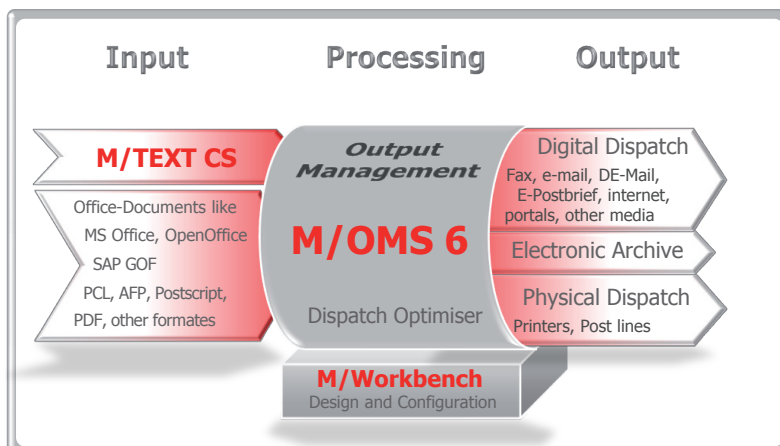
Input Processing Output

M/TEXT CS

Office-Documents like MS Office, OpenOffice SAP GOF PCL, AFP, Postscript, PDF, other formates

Output Management

M/OMS 6

Dispatch Optimiser

Digital Dispatch
Fax, e-mail, DE-Mail, E-Postbrief, internet, portals, other media

Electronic Archive

Physical Dispatch
Printers, Post lines

M/Workbench
Design and Configuration